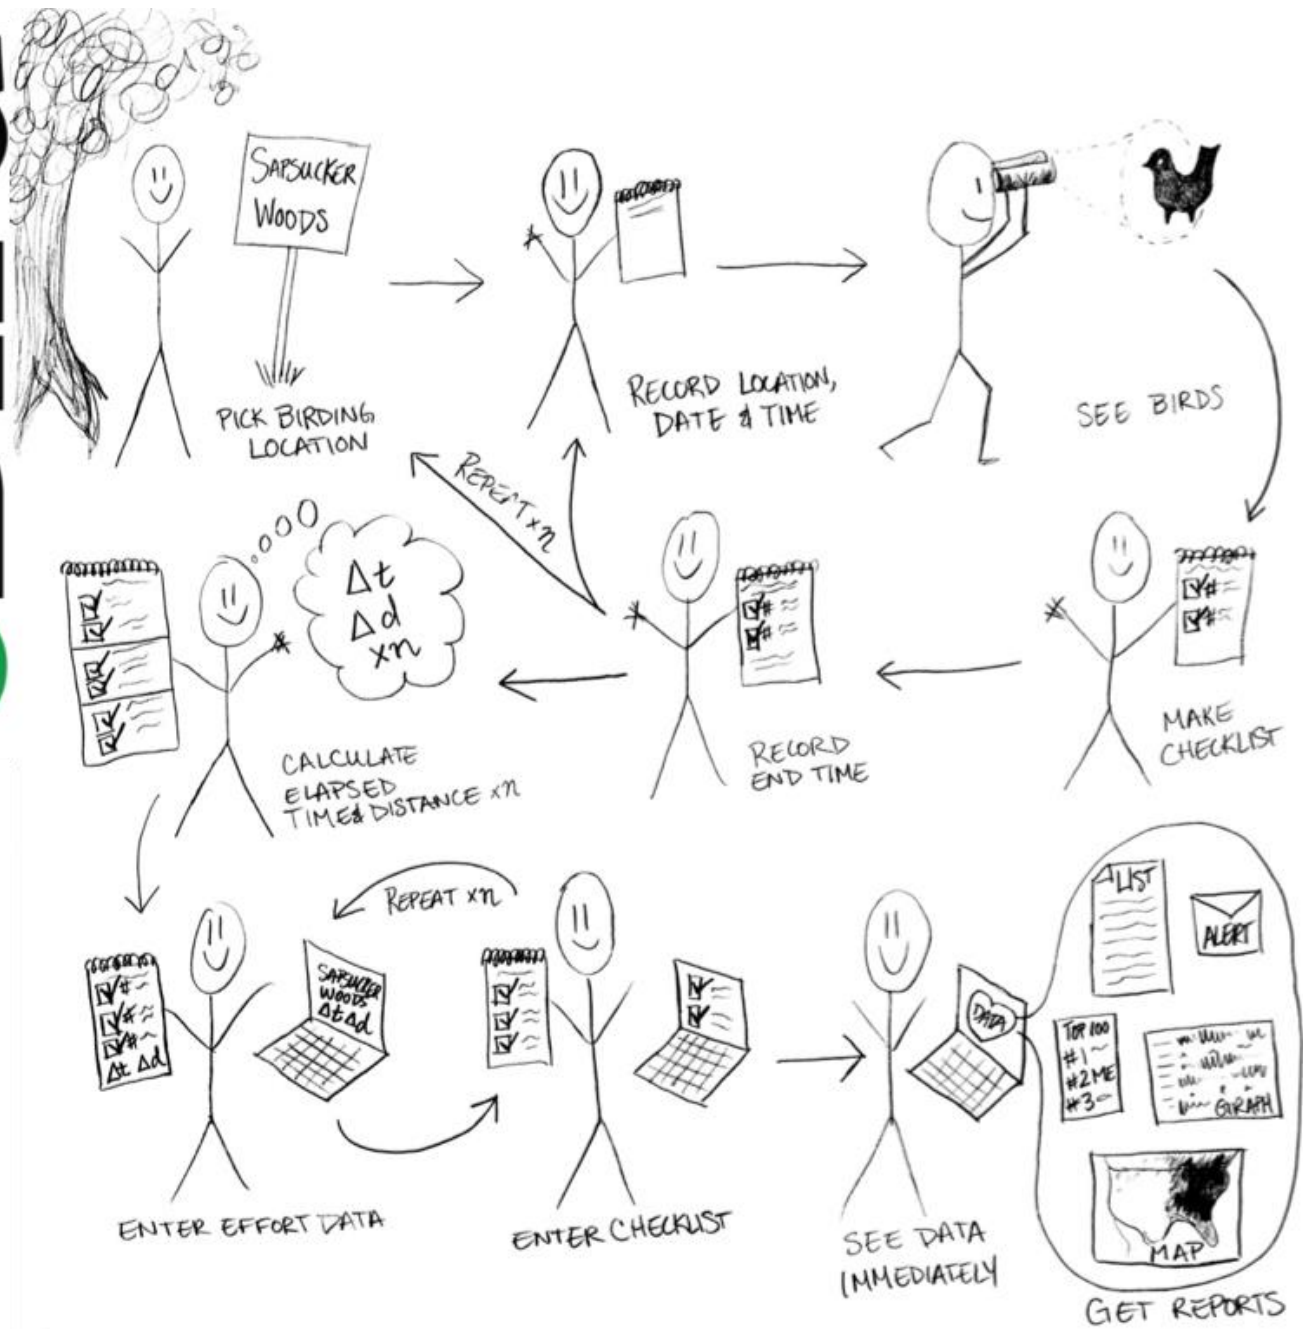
SAPSUCKER WOODS

PICK BIRDING LOCATION

RECORD LOCATION, DATE & TIME

SEE BIRDS

MAKE CHECKLIST

RECORD END TIME

REPEAT x$n$

$\Delta t$
$\Delta d$
x$n$

CALCULATE ELAPSED TIME & DISTANCE x$n$

REPEAT x$n$

$\Delta t$ $\Delta d$

SAPSUCKER WOODS $\Delta t \Delta d$

ENTER EFFORT DATA

ENTER CHECKLIST

DATA

SEE DATA IMMEDIATELY

LIST

ALERT

TOP 100
#1
#2 ME
#3

GRAPH

MAP

GET REPORTS